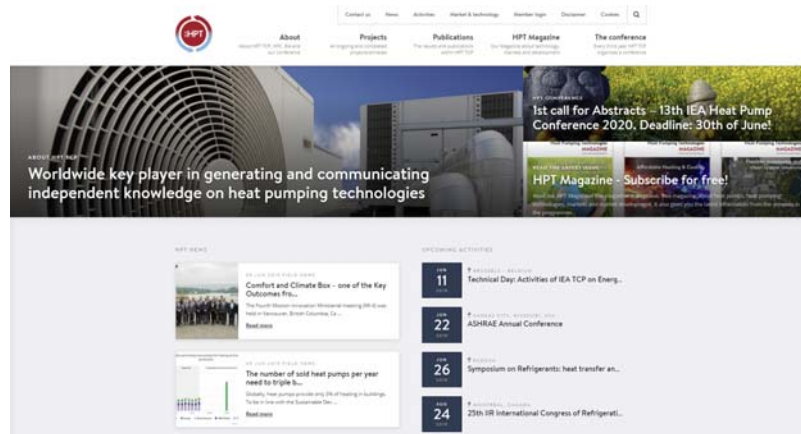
Contact us News Activities Market & technology Member login Disclaimer Cookies

HPT

About
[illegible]

Projects
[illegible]

Publications
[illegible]

HPT Magazine
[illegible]

The conference
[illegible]

ABOUT HPT TCP
Worldwide key player in generating and communicating independent knowledge on heat pumping technologies

HPT CONFERENCE
1st call for Abstracts – 13th IEA Heat Pump Conference 2020. Deadline: 30th of June!

READ THE LATEST ISSUE
HPT Magazine - Subscribe for free!
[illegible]

HPT NEWS

Comfort and Climate Box – one of the Key Outcomes fro...
The Fourth Mission Innovation Ministerial meeting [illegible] held in Vancouver, British Columbia, Ca...
Read more

The number of sold heat pumps per year need to triple b...
Globally heat pumps provide only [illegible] of heating in buildings. To be in line with the Sustainable Dev...
Read more

UPCOMING ACTIVITIES

JUN 11 2019
BRUSSELS, BELGIUM
Technical Day: Activities of IEA TCP on Energ...

JUN 22 2019
KANSAS CITY, MISSOURI, USA
ASHRAE Annual Conference

JUN 26 2019
PADOVA
Symposium on Refrigerants: heat transfer an...

AUG 24 2019
MONTREAL, CANADA
25th IIR International Congress of Refrigerati...